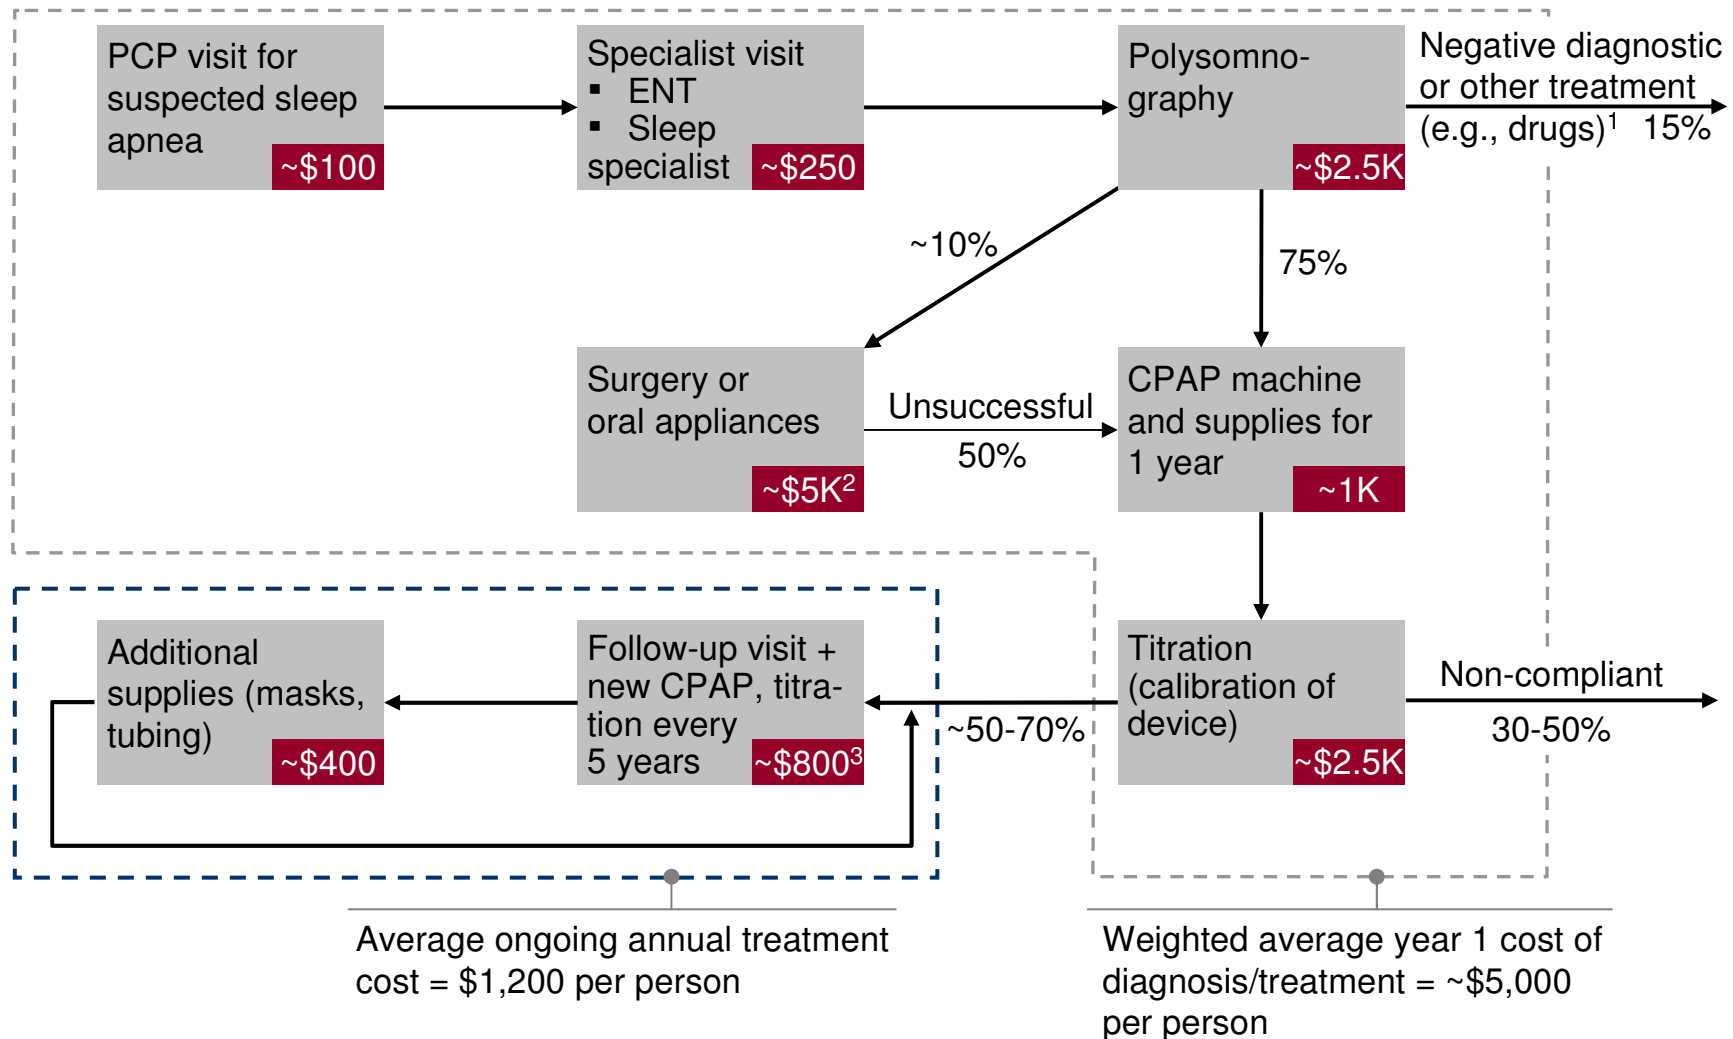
PCP visit for suspected sleep apnea
~$100

Specialist visit
▪ ENT
▪ Sleep specialist
~$250

Polysomnography
~$2.5K

Negative diagnostic or other treatment (e.g., drugs)$^1$ 15%

~10%

75%

Surgery or oral appliances
~$5K$^2$

Unsuccessful
50%

CPAP machine and supplies for 1 year
~1K

Additional supplies (masks, tubing)
~$400

Follow-up visit + new CPAP, titration every 5 years
~$800$^3$

~50-70%

Titration (calibration of device)
~$2.5K

Non-compliant
30-50%

Average ongoing annual treatment cost = $1,200 per person

Weighted average year 1 cost of diagnosis/treatment = ~$5,000 per person